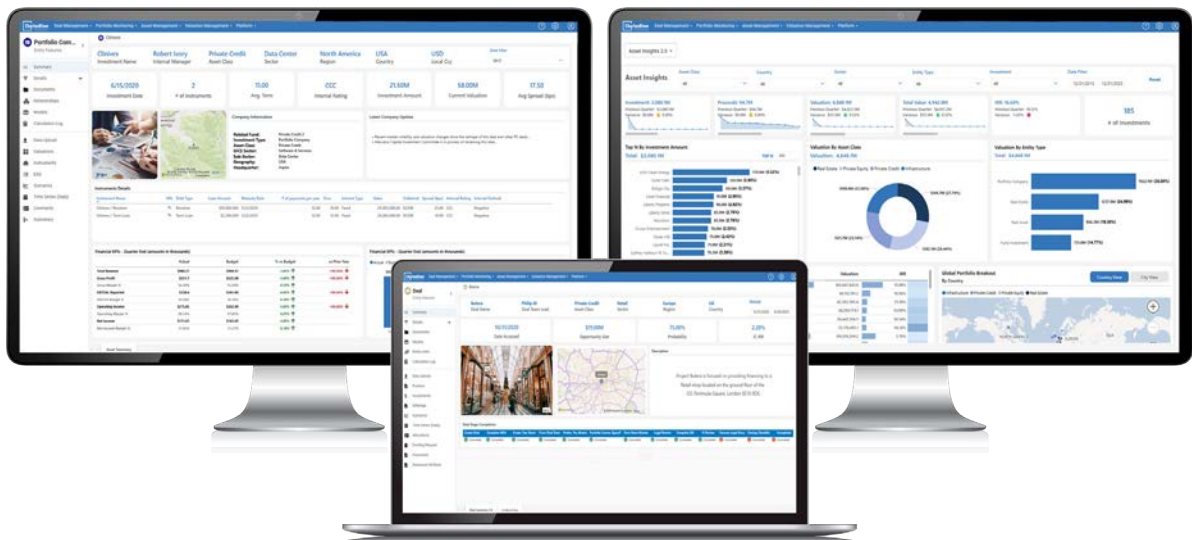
Deal Management Portfolio Monitoring Asset Management Valuation Management Platform

Portfolio Com...

Summary
Details
Documents
Relationships
Analytics
Calculation Log
Data Upload
Valuations
Instruments
KPIs
Scenarios
Time Series (Daily)
Comments
Dashboard

Chinese

Obrien
Investment Name

Robert Ivory
Internal Manager

Private Credit
Asset Class

Data Center
Sector

North America
Region

USA
Country

USD
Local Ccy

6/15/2020
Investment Date

2
# of Instruments

11.00
Avg. Term

CCC
Internal Rating

21.50M
Investment Amount

58.00M
Current Valuation

37.50
Avg Spread (bps)

Company Information

Latest Company Update

Instrument Details

Financial KPIs - Quarter End (amounts in thousands)

Asset Insights 2.0

Asset Insights

185
# of Investments

Top N By Investment Amount

Valuation By Asset Class

Valuation By Entity Type

Real Estate Private Equity Private Credit Infrastructure

Global Portfolio Breakout
By Country

Country View
City View

Deal

Summary

10/31/2020
Date Accessed

$70.00M
Opportunity Size

75.00%
Probability

2.28%
IRR

Description

Deal Stage Completion